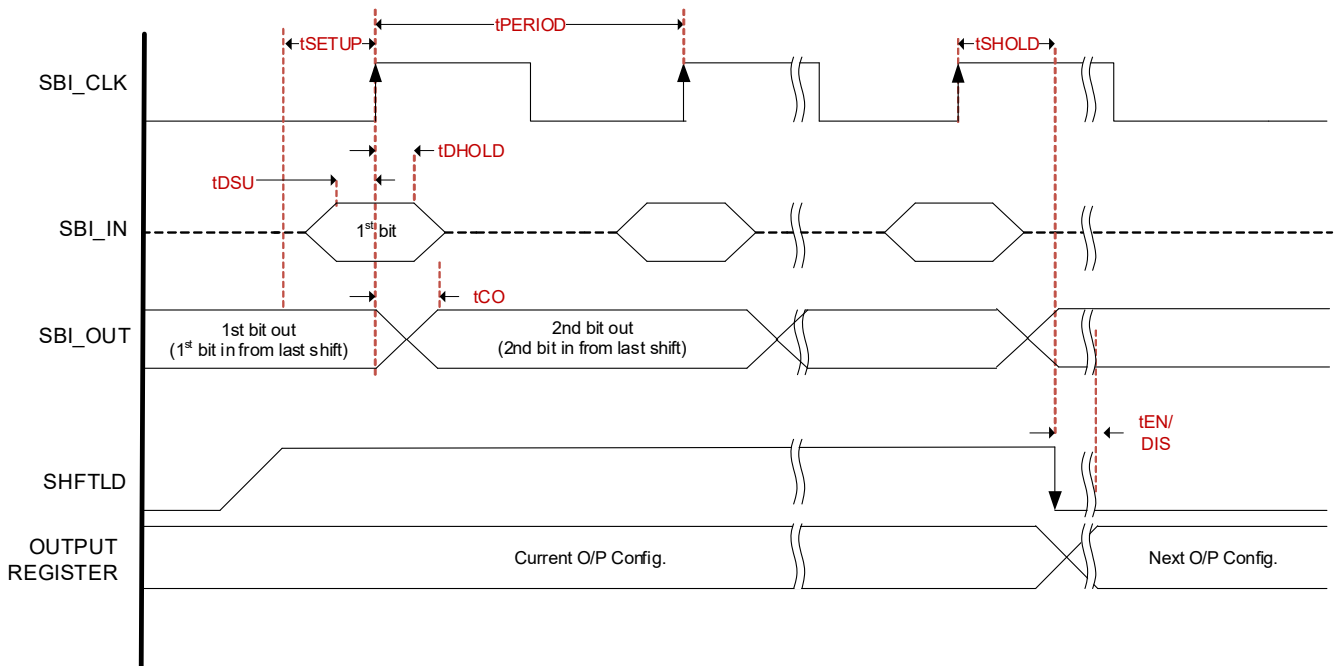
tSETUP

tPERIOD

tSHOLD

SBI_CLK

tDHOLD

tDSU

SBI_IN

$1^{st}$ bit

tCO

SBI_OUT

1st bit out
($1^{st}$ bit in from last shift)

2nd bit out
(2nd bit in from last shift)

tEN/
DIS

SHFTLD

OUTPUT
REGISTER

Current O/P Config.

Next O/P Config.